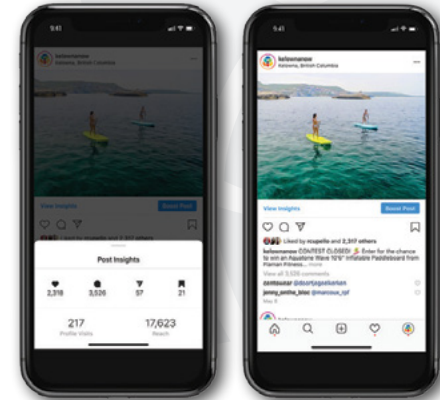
9:41

kelowansee
Kelowna, British Columbia

View Insights
Boost Post

Liked by and 2,317 others

Post Insights

2,318
3,526
57
21

217
Profile Visits

17,623
Reach

9:41

kelowansee
Kelowna, British Columbia

View Insights
Boost Post

Liked by nicapello and 2,317 others
kelowansee CONTEST CLOSED! Enter for the chance to win an Aquaglide Wave 10'6" Inflatable Paddleboard from Flaman Fitness... more
View all 3,526 comments
contouar @dontjagsekenan
jonny_smithe_bloc @mancous_ryf
May 6